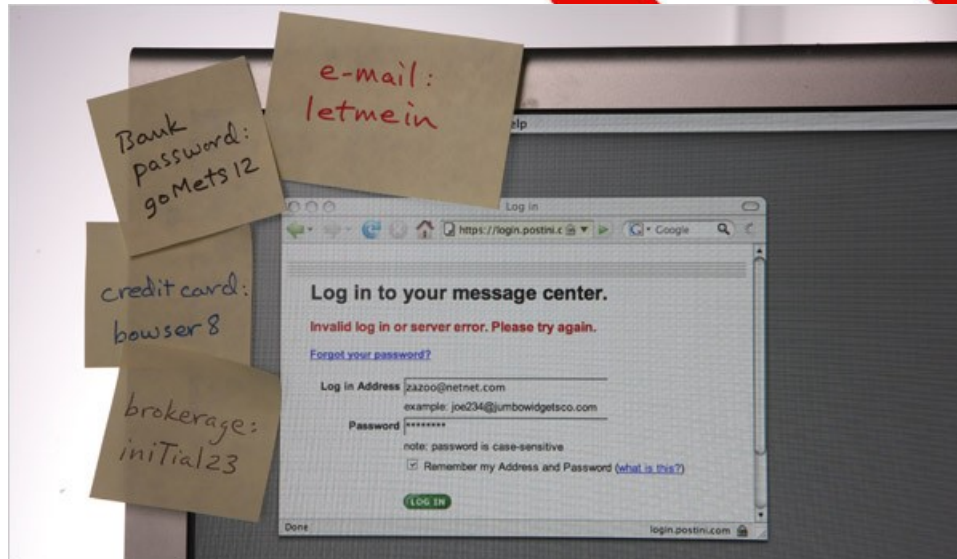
Bank password: goMets12

e-mail: letmein

elp

credit card: bowser8

brokerage: iniTial23

Log in

https://login.postini.c

Google

Log in to your message center.

Invalid log in or server error. Please try again.

Forgot your password?

Log in Address zazoo@netnet.com

example: joe234@jumbowidgetsco.com

Password ********

note: password is case-sensitive

Remember my Address and Password (what is this?)

LOG IN

Done

login.postini.com